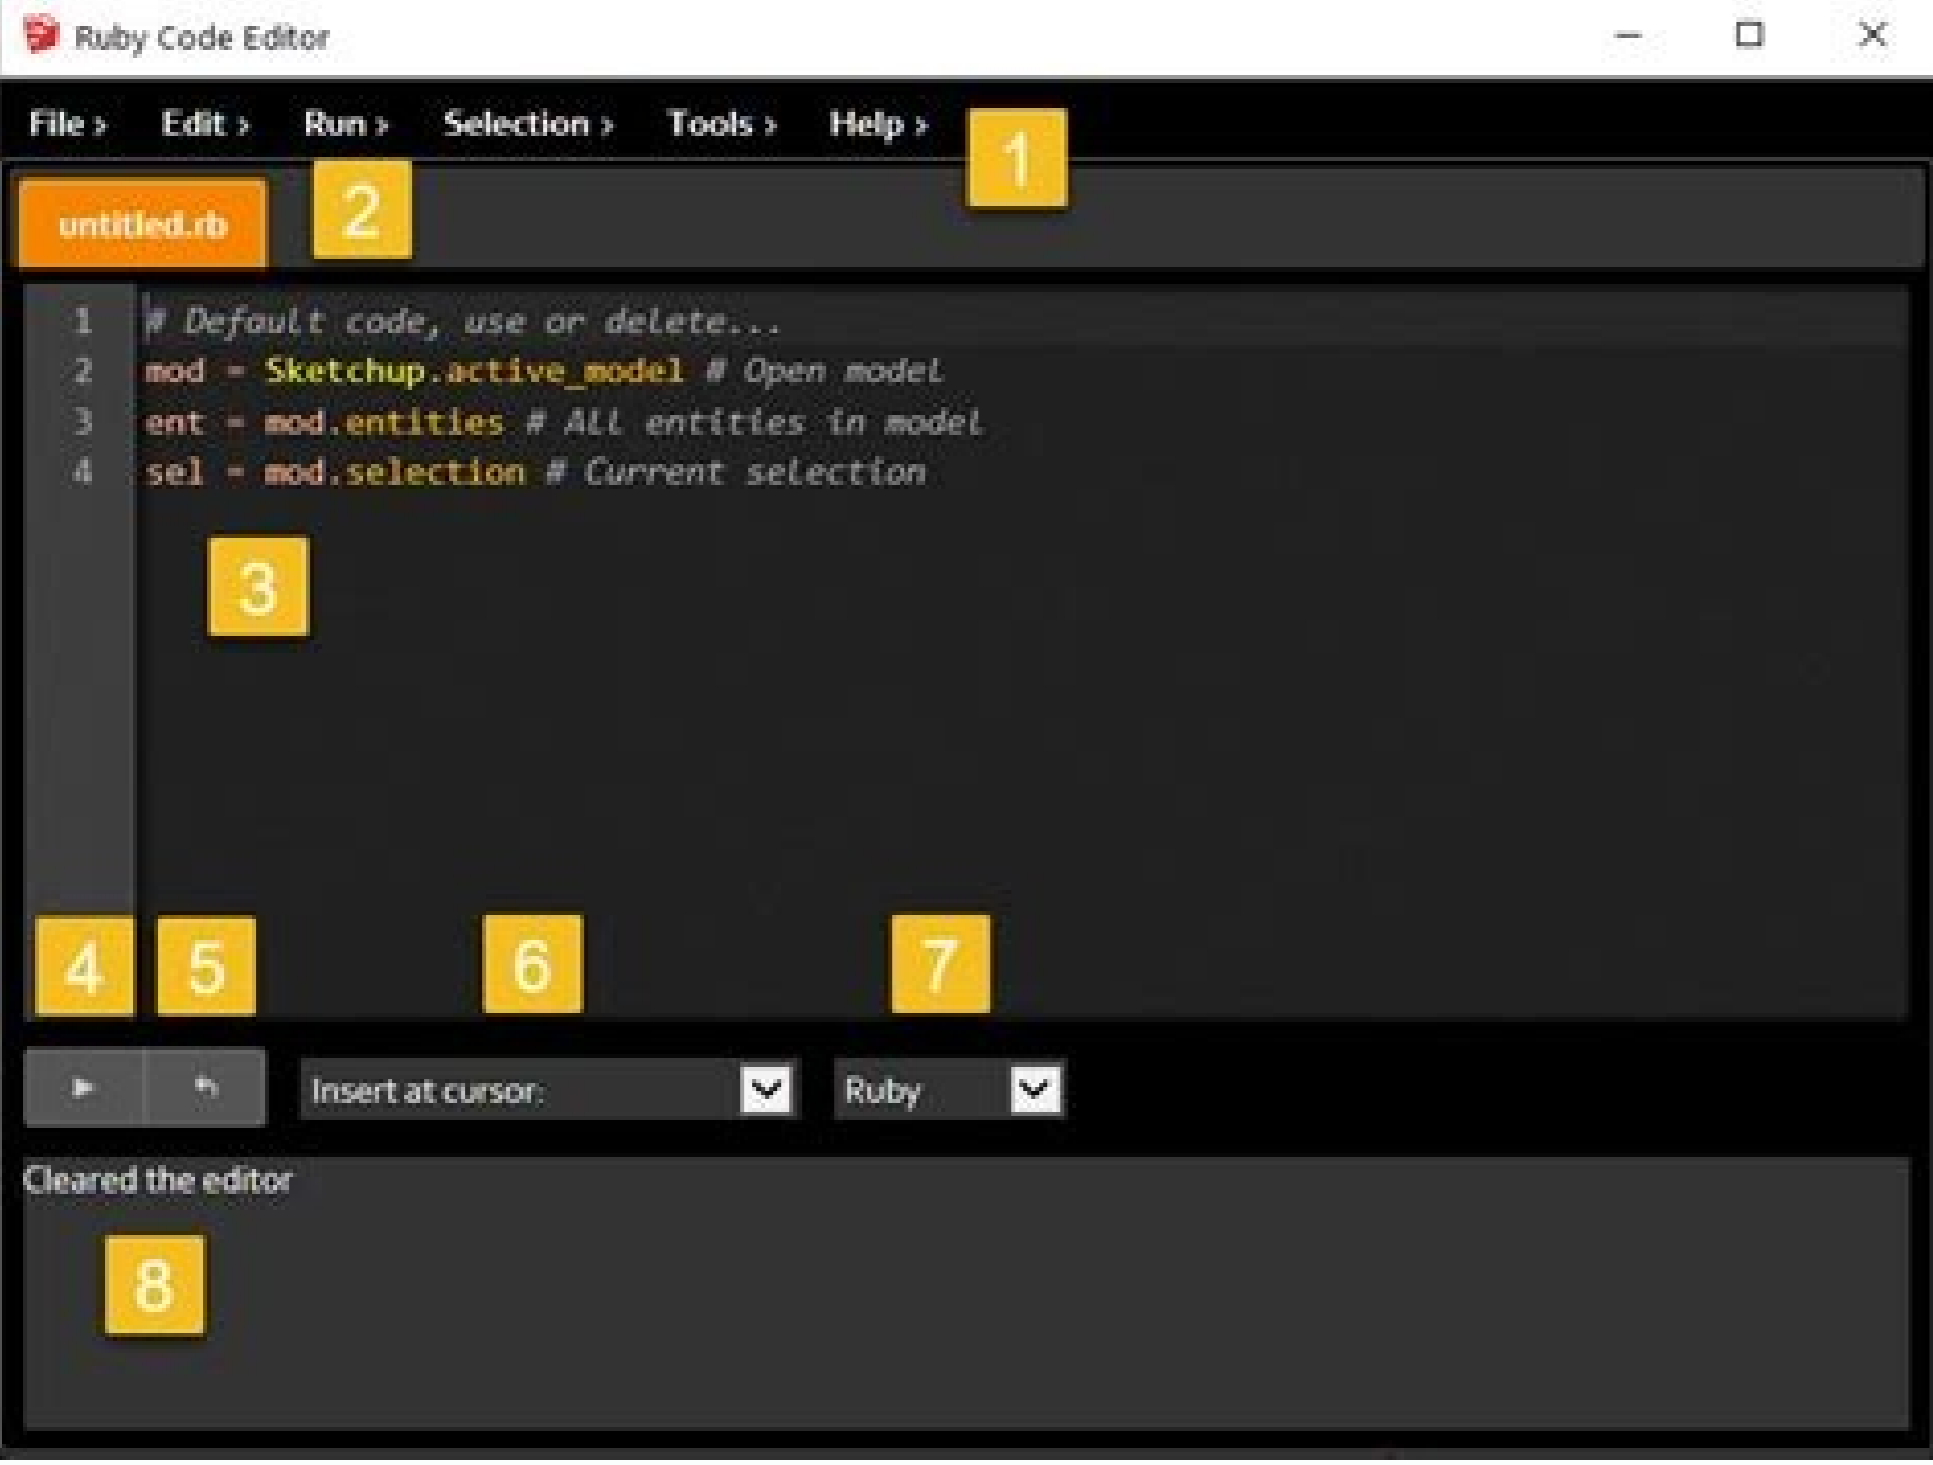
Ruby Code Editor

File › Edit › Run › Selection › Tools › Help ›

1

untitled.rb

2

1 # Default code, use or delete...
2 mod = Sketchup.active_model # Open model
3 ent = mod.entities # All entities in model
4 sel = mod.selection # Current selection

3

4 5 6 7

Insert at cursor:

Ruby

Cleared the editor

8